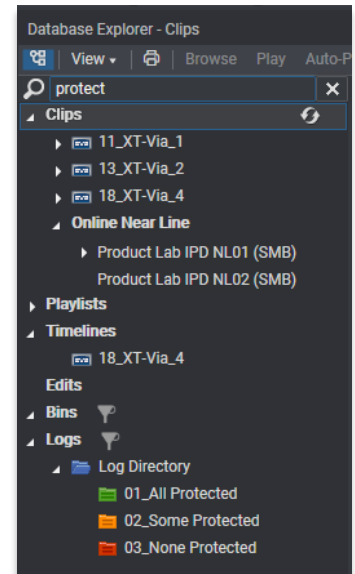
Database Explorer - Clips

View | Browse Play Auto-P

protect

Clips

11_XT-Via_1

13_XT-Via_2

18_XT-Via_4

Online Near Line

Product Lab IPD NL01 (SMB)

Product Lab IPD NL02 (SMB)

Playlists

Timelines

18_XT-Via_4

Edits

Bins

Logs

Log Directory

01_All Protected

02_Some Protected

03_None Protected